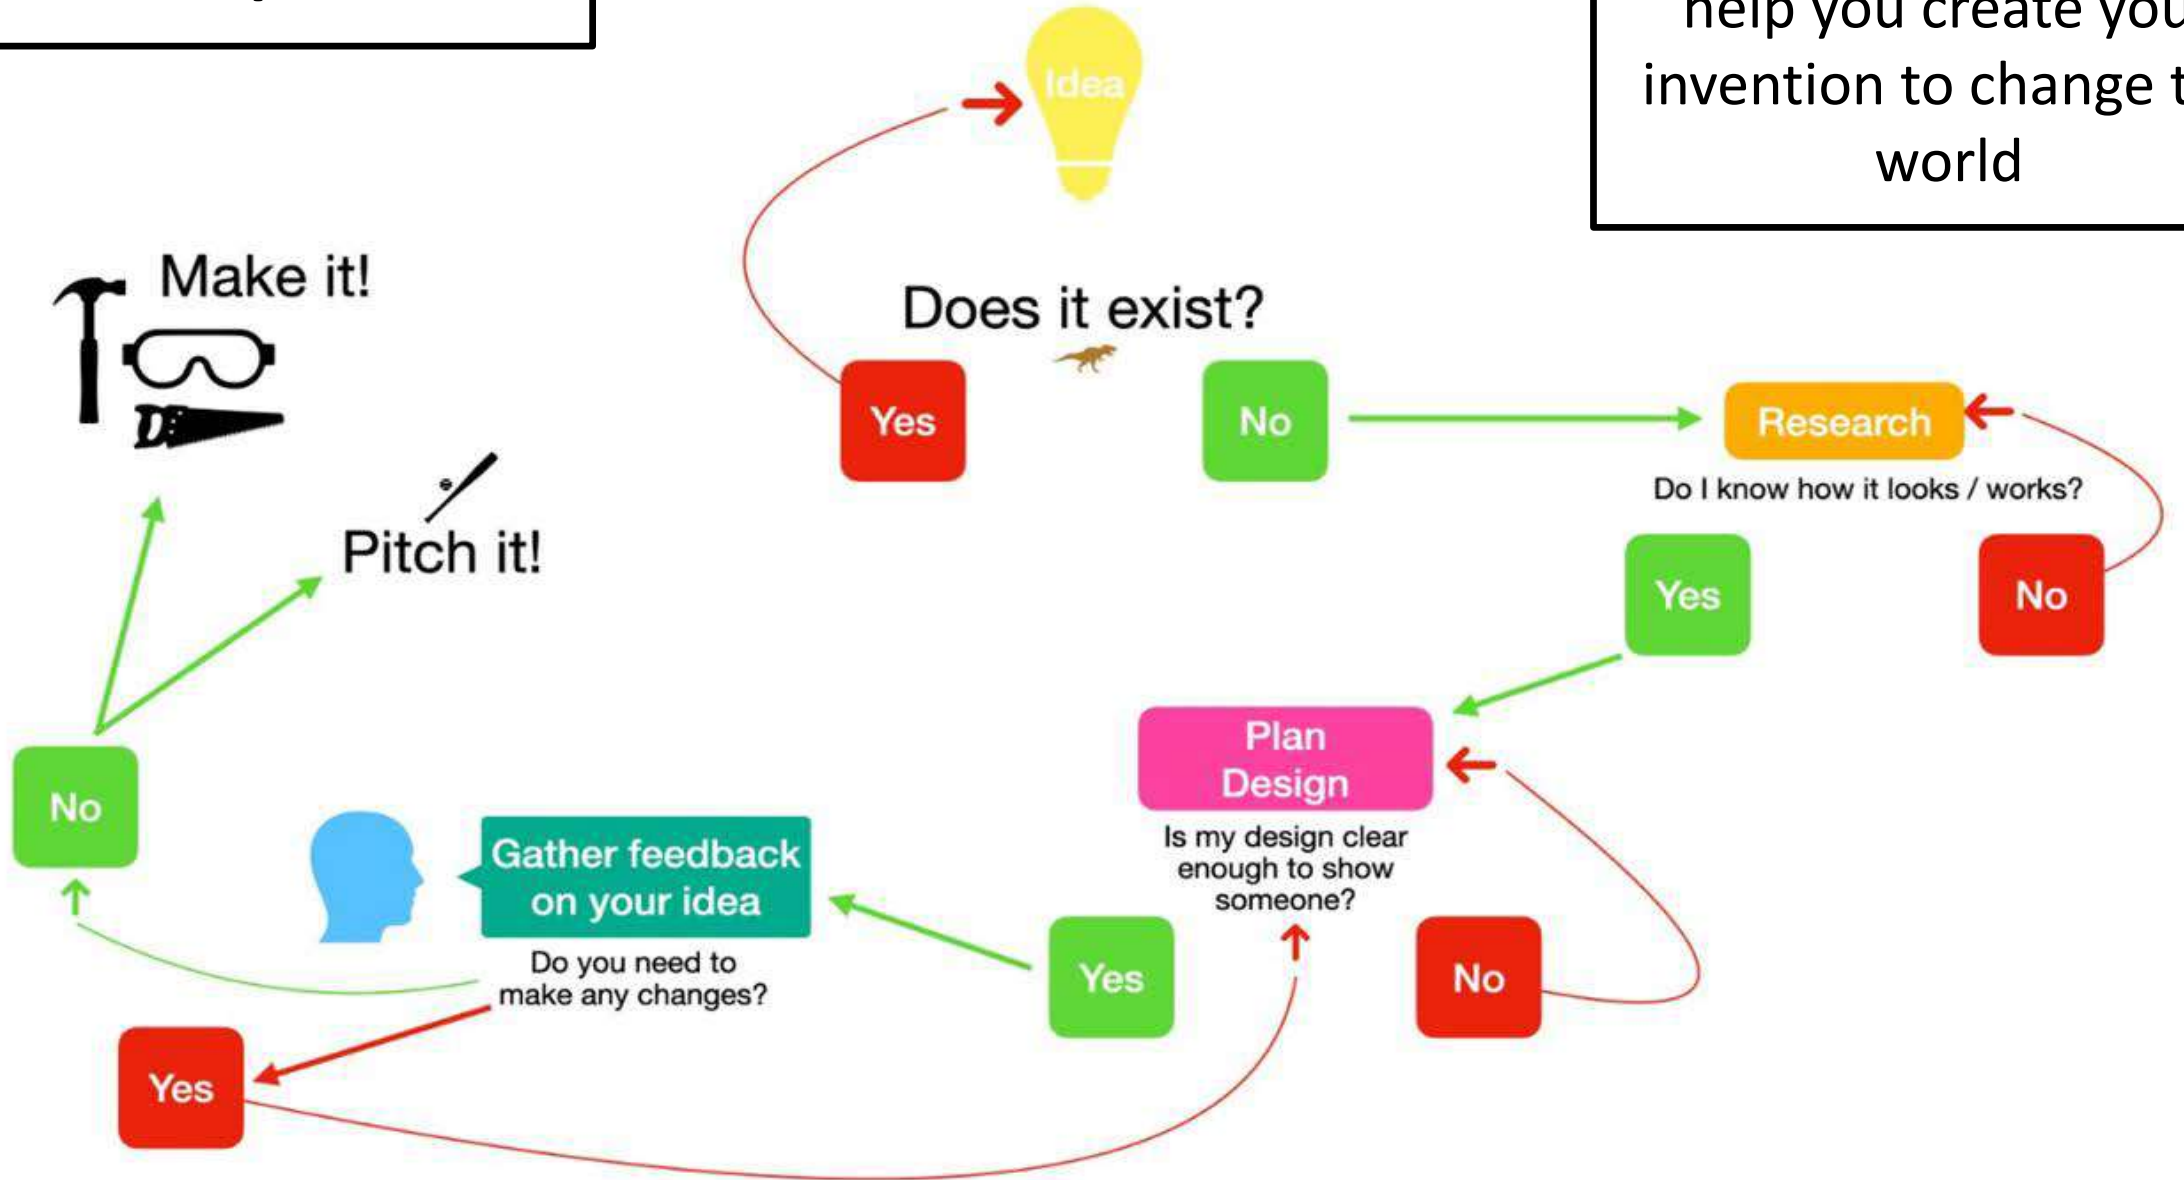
help you create you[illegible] invention to change t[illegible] world

Idea

Does it exist?

Yes

No

Research

Do I know how it looks / works?

Yes

No

Make it!

Pitch it!

Plan Design

Is my design clear enough to show someone?

No

Gather feedback on your idea

Do you need to make any changes?

Yes

No

Yes